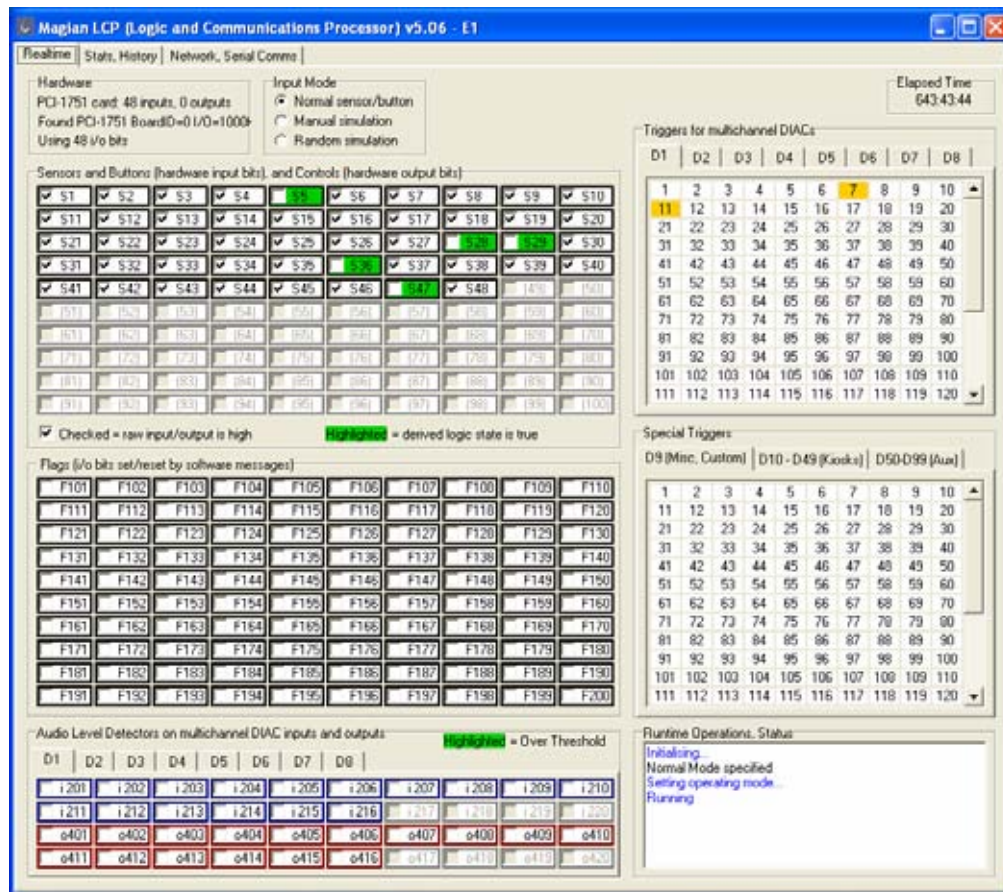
Magian LCP (Logic and Communications Processor) v5.06 - E1

Realtime | Stats, History | Network, Serial Comms

Hardware
PCI-1751 card: 48 inputs, 0 outputs
Found PCI-1751 BoardID=0 I/O=1000h
Using 48 i/o bits

Input Mode
Normal sensor/button
Manual simulation
Random simulation

Elapsed Time
643:43:44

Sensors and Buttons (hardware input bits), and Controls (hardware output bits)

| S1 | S2 | S3 | S4 | S5 | S6 | S7 | S8 | S9 | S10 |
|---|---|---|---|---|---|---|---|---|---|
| S11 | S12 | S13 | S14 | S15 | S16 | S17 | S18 | S19 | S20 |
| S21 | S22 | S23 | S24 | S25 | S26 | S27 | S28 | S29 | S30 |
| S31 | S32 | S33 | S34 | S35 | S36 | S37 | S38 | S39 | S40 |
| S41 | S42 | S43 | S44 | S45 | S46 | S47 | S48 | [49] | [50] |
| [51] | [52] | [53] | [54] | [55] | [56] | [57] | [58] | [59] | [60] |
| [61] | [62] | [63] | [64] | [65] | [66] | [67] | [68] | [69] | [70] |
| [71] | [72] | [73] | [74] | [75] | [76] | [77] | [78] | [79] | [80] |
| [81] | [82] | [83] | [84] | [85] | [86] | [87] | [88] | [89] | [90] |
| [91] | [92] | [93] | [94] | [95] | [96] | [97] | [98] | [99] | [100] |

Checked = raw input/output is high
Highlighted = derived logic state is true

Flags (i/o bits set/reset by software messages)

| F101 | F102 | F103 | F104 | F105 | F106 | F107 | F108 | F109 | F110 |
|---|---|---|---|---|---|---|---|---|---|
| F111 | F112 | F113 | F114 | F115 | F116 | F117 | F118 | F119 | F120 |
| F121 | F122 | F123 | F124 | F125 | F126 | F127 | F128 | F129 | F130 |
| F131 | F132 | F133 | F134 | F135 | F136 | F137 | F138 | F139 | F140 |
| F141 | F142 | F143 | F144 | F145 | F146 | F147 | F148 | F149 | F150 |
| F151 | F152 | F153 | F154 | F155 | F156 | F157 | F158 | F159 | F160 |
| F161 | F162 | F163 | F164 | F165 | F166 | F167 | F168 | F169 | F170 |
| F171 | F172 | F173 | F174 | F175 | F176 | F177 | F178 | F179 | F180 |
| F181 | F182 | F183 | F184 | F185 | F186 | F187 | F188 | F189 | F190 |
| F191 | F192 | F193 | F194 | F195 | F196 | F197 | F198 | F199 | F200 |

Audio Level Detectors on multichannel DIAC inputs and outputs
Highlighted = Over Threshold

D1 | D2 | D3 | D4 | D5 | D6 | D7 | D8

| i201 | i202 | i203 | i204 | i205 | i206 | i207 | i208 | i209 | i210 |
|---|---|---|---|---|---|---|---|---|---|
| i211 | i212 | i213 | i214 | i215 | i216 | i217 | i218 | i219 | i220 |
| o401 | o402 | o403 | o404 | o405 | o406 | o407 | o408 | o409 | o410 |
| o411 | o412 | o413 | o414 | o415 | o416 | o417 | o418 | o419 | o420 |

Triggers for multichannel DIACs
D1 | D2 | D3 | D4 | D5 | D6 | D7 | D8

| 1 | 2 | 3 | 4 | 5 | 6 | 7 | 8 | 9 | 10 |
|---|---|---|---|---|---|---|---|---|---|
| 11 | 12 | 13 | 14 | 15 | 16 | 17 | 18 | 19 | 20 |
| 21 | 22 | 23 | 24 | 25 | 26 | 27 | 28 | 29 | 30 |
| 31 | 32 | 33 | 34 | 35 | 36 | 37 | 38 | 39 | 40 |
| 41 | 42 | 43 | 44 | 45 | 46 | 47 | 48 | 49 | 50 |
| 51 | 52 | 53 | 54 | 55 | 56 | 57 | 58 | 59 | 60 |
| 61 | 62 | 63 | 64 | 65 | 66 | 67 | 68 | 69 | 70 |
| 71 | 72 | 73 | 74 | 75 | 76 | 77 | 78 | 79 | 80 |
| 81 | 82 | 83 | 84 | 85 | 86 | 87 | 88 | 89 | 90 |
| 91 | 92 | 93 | 94 | 95 | 96 | 97 | 98 | 99 | 100 |
| 101 | 102 | 103 | 104 | 105 | 106 | 107 | 108 | 109 | 110 |
| 111 | 112 | 113 | 114 | 115 | 116 | 117 | 118 | 119 | 120 |

Special Triggers
D9 (Misc, Custom) | D10 - D49 (Kiosks) | D50-D99 (Aux)

| 1 | 2 | 3 | 4 | 5 | 6 | 7 | 8 | 9 | 10 |
|---|---|---|---|---|---|---|---|---|---|
| 11 | 12 | 13 | 14 | 15 | 16 | 17 | 18 | 19 | 20 |
| 21 | 22 | 23 | 24 | 25 | 26 | 27 | 28 | 29 | 30 |
| 31 | 32 | 33 | 34 | 35 | 36 | 37 | 38 | 39 | 40 |
| 41 | 42 | 43 | 44 | 45 | 46 | 47 | 48 | 49 | 50 |
| 51 | 52 | 53 | 54 | 55 | 56 | 57 | 58 | 59 | 60 |
| 61 | 62 | 63 | 64 | 65 | 66 | 67 | 68 | 69 | 70 |
| 71 | 72 | 73 | 74 | 75 | 76 | 77 | 78 | 79 | 80 |
| 81 | 82 | 83 | 84 | 85 | 86 | 87 | 88 | 89 | 90 |
| 91 | 92 | 93 | 94 | 95 | 96 | 97 | 98 | 99 | 100 |
| 101 | 102 | 103 | 104 | 105 | 106 | 107 | 108 | 109 | 110 |
| 111 | 112 | 113 | 114 | 115 | 116 | 117 | 118 | 119 | 120 |

Runtime Operations, Status
Initialising...
Normal Mode specified
Setting operating mode...
Running